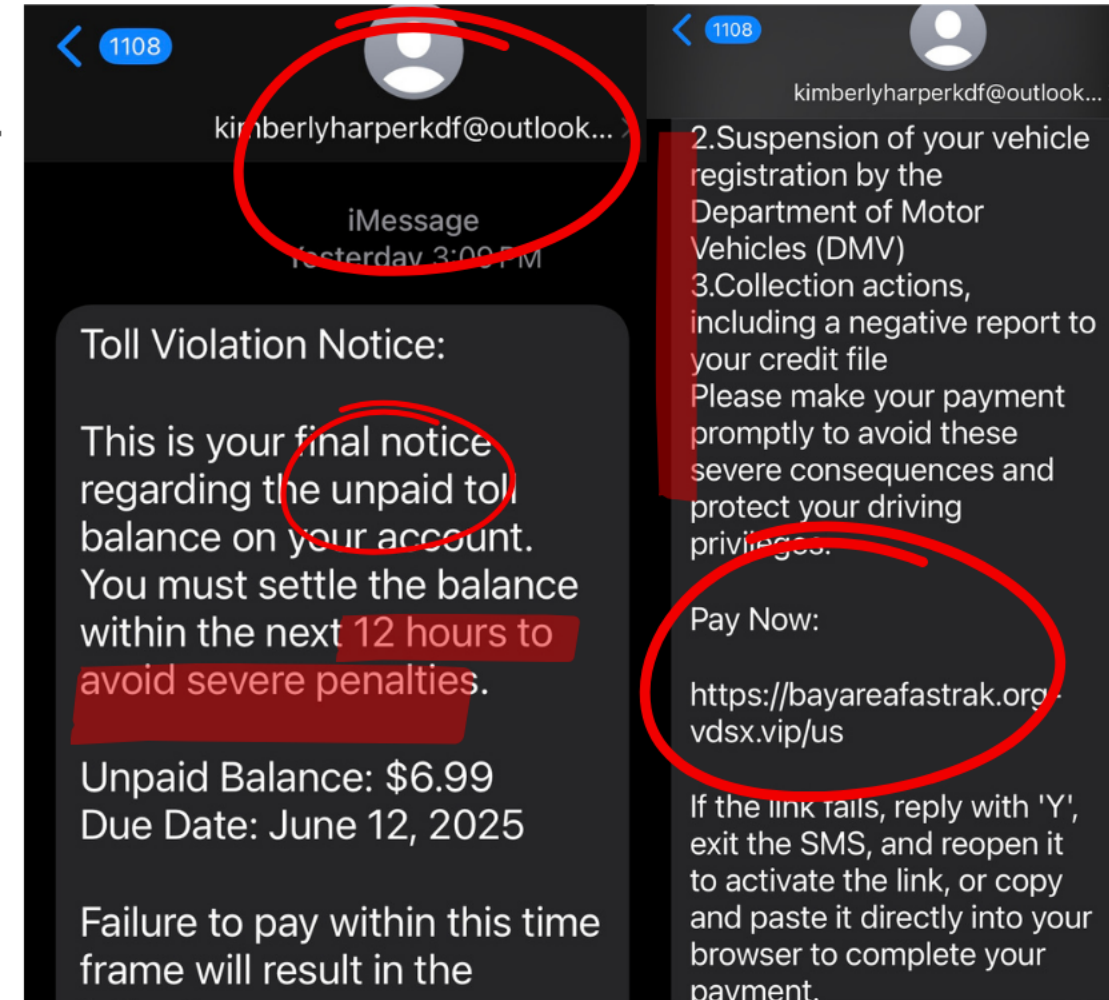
1108

kimberlyharperkdf@outlook...

iMessage
Yesterday 3:09 PM

Toll Violation Notice:

This is your final notice regarding the unpaid toll balance on your account. You must settle the balance within the next 12 hours to avoid severe penalties.

Unpaid Balance: $6.99
Due Date: June 12, 2025

Failure to pay within this time frame will result in the

1108

kimberlyharperkdf@outlook...

2.Suspension of your vehicle registration by the Department of Motor Vehicles (DMV)
3.Collection actions, including a negative report to your credit file
Please make your payment promptly to avoid these severe consequences and protect your driving privileges.

Pay Now:

https://bayareafastrak.org-vdsx.vip/us

If the link fails, reply with 'Y', exit the SMS, and reopen it to activate the link, or copy and paste it directly into your browser to complete your payment.